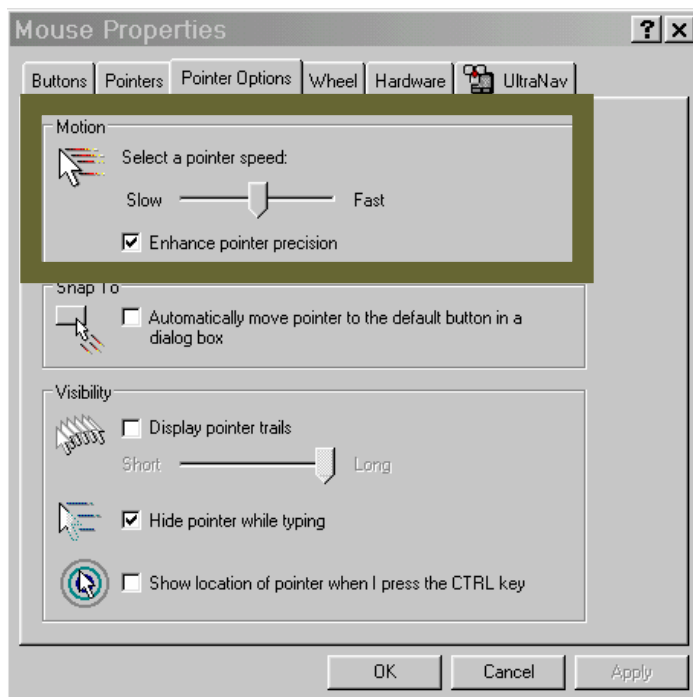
Mouse Properties

?

x

Buttons

Pointers

Pointer Options

Wheel

Hardware

UltraNav

Motion

Select a pointer speed:

Slow

Fast

☑ Enhance pointer precision

Snap To

☐ Automatically move pointer to the default button in a dialog box

Visibility

☐ Display pointer trails

Short

Long

☑ Hide pointer while typing

☐ Show location of pointer when I press the CTRL key

OK

Cancel

Apply